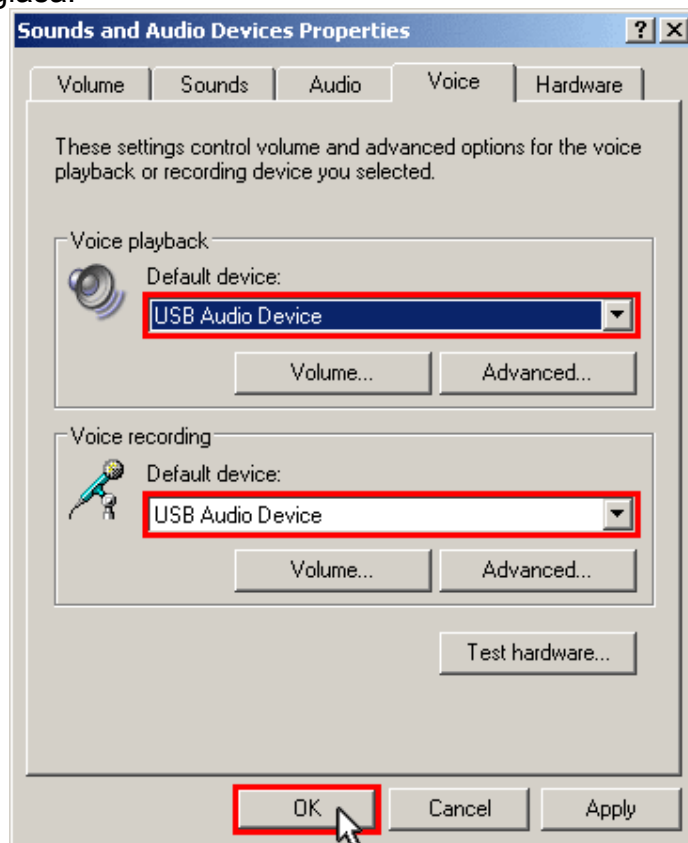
Sounds and Audio Devices Properties

?

X

Volume

Sounds

Audio

Voice

Hardware

These settings control volume and advanced options for the voice playback or recording device you selected.

Voice playback

Default device:

USB Audio Device

Volume...

Advanced...

Voice recording

Default device:

USB Audio Device

Volume...

Advanced...

Test hardware...

OK

Cancel

Apply